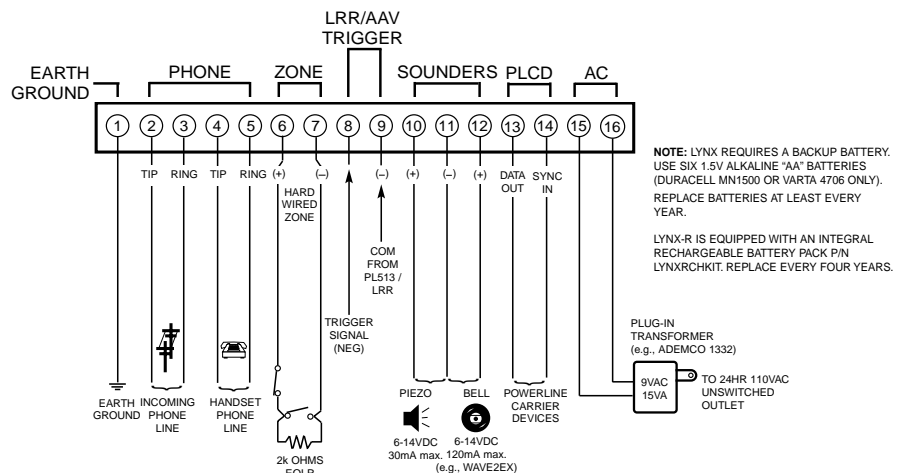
LRR/AAV TRIGGER

EARTH GROUND

PHONE

ZONE

SOUNDERS

PLCD

AC

1 2 3 4 5 6 7 8 9 10 11 12 13 14 15 16

TIP RING TIP RING (+) (–) (–) (+) (–) (+) DATA OUT SYNC IN

HARD WIRED ZONE

COM FROM PL513 / LRR

TRIGGER SIGNAL (NEG)

EARTH GROUND

INCOMING PHONE LINE

HANDSET PHONE LINE

2k OHMS EOLR

PIEZO

6-14VDC 30mA max.

BELL

6-14VDC 120mA max. (e.g., WAVE2EX)

POWERLINE CARRIER DEVICES

PLUG-IN TRANSFORMER (e.g., ADEMCO 1332)

9VAC 15VA

TO 24HR 110VAC UNSWITCHED OUTLET

NOTE: LYNX REQUIRES A BACKUP BATTERY. USE SIX 1.5V ALKALINE "AA" BATTERIES (DURACELL MN1500 OR VARTA 4706 ONLY). REPLACE BATTERIES AT LEAST EVERY YEAR.

LYNX-R IS EQUIPPED WITH AN INTEGRAL RECHARGEABLE BATTERY PACK P/N LYNXRCHKIT. REPLACE EVERY FOUR YEARS.